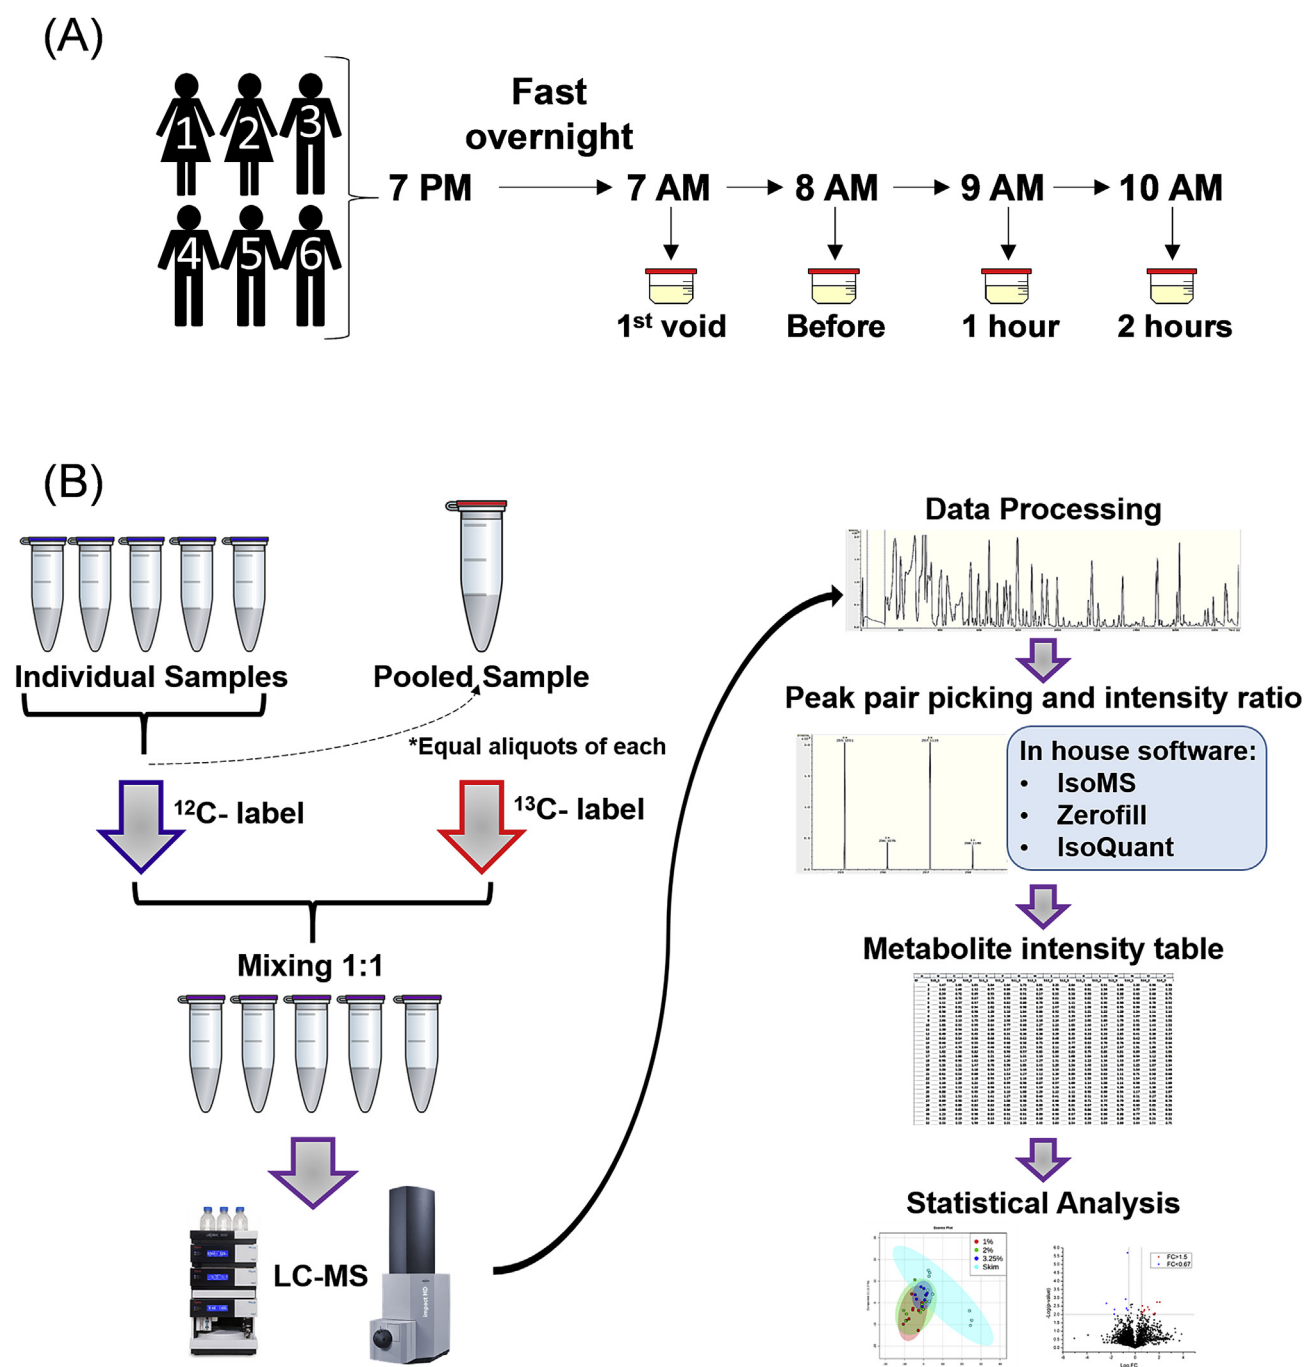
(A)

1 2 3
4 5 6

Fast overnight

7 PM → 7 AM → 8 AM → 9 AM → 10 AM

1$^{st}$ void  Before  1 hour  2 hours

(B)

Individual Samples

Pooled Sample

*Equal aliquots of each

$^{12}$C- label

$^{13}$C- label

Mixing 1:1

LC-MS

Data Processing

Peak pair picking and intensity ratio

In house software:
• IsoMS
• Zerofill
• IsoQuant

Metabolite intensity table

Statistical Analysis

1%
2%
3.25%
Skim

FC>1.5
FC<0.67